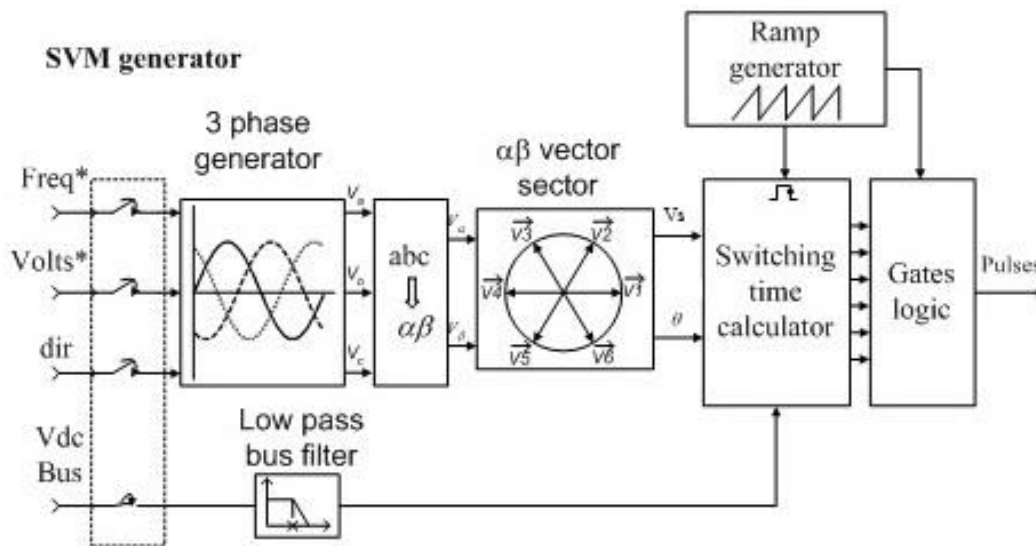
SVM generator

Ramp generator

3 phase generator

$\alpha\beta$ vector sector

Freq*

Volts*

dir

Vdc Bus

$V_a$

$V_b$

$V_c$

abc $\Downarrow$ $\alpha\beta$

$V_\alpha$

$V_\beta$

$\vec{V3}$ $\vec{V2}$ $\vec{V4}$ $\vec{V1}$ $\vec{V5}$ $\vec{V6}$

Vs

$\theta$

Switching time calculator

Gates logic

Pulses

Low pass bus filter